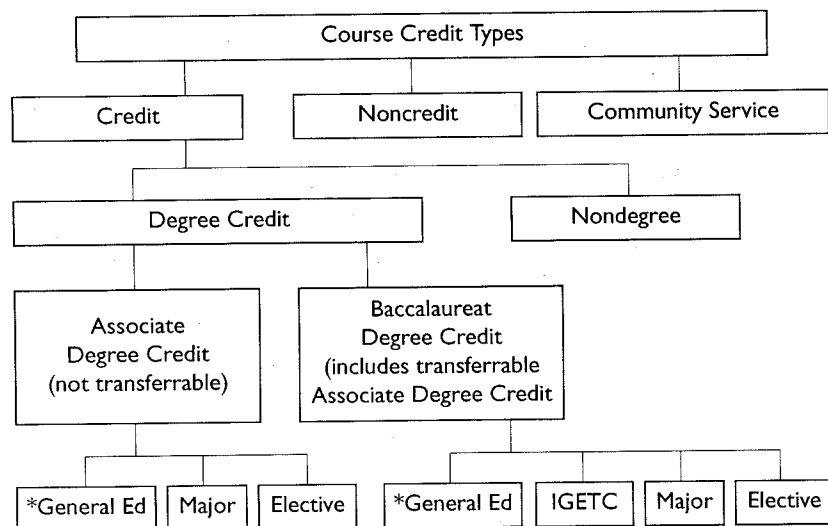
Course Credit Types

Credit

Noncredit

Community Service

Degree Credit

Nondegree

Associate Degree Credit (not transferrable)

Baccalaureat Degree Credit (includes transferrable Associate Degree Credit

*General Ed

Major

Elective

*General Ed

IGETC

Major

Elective